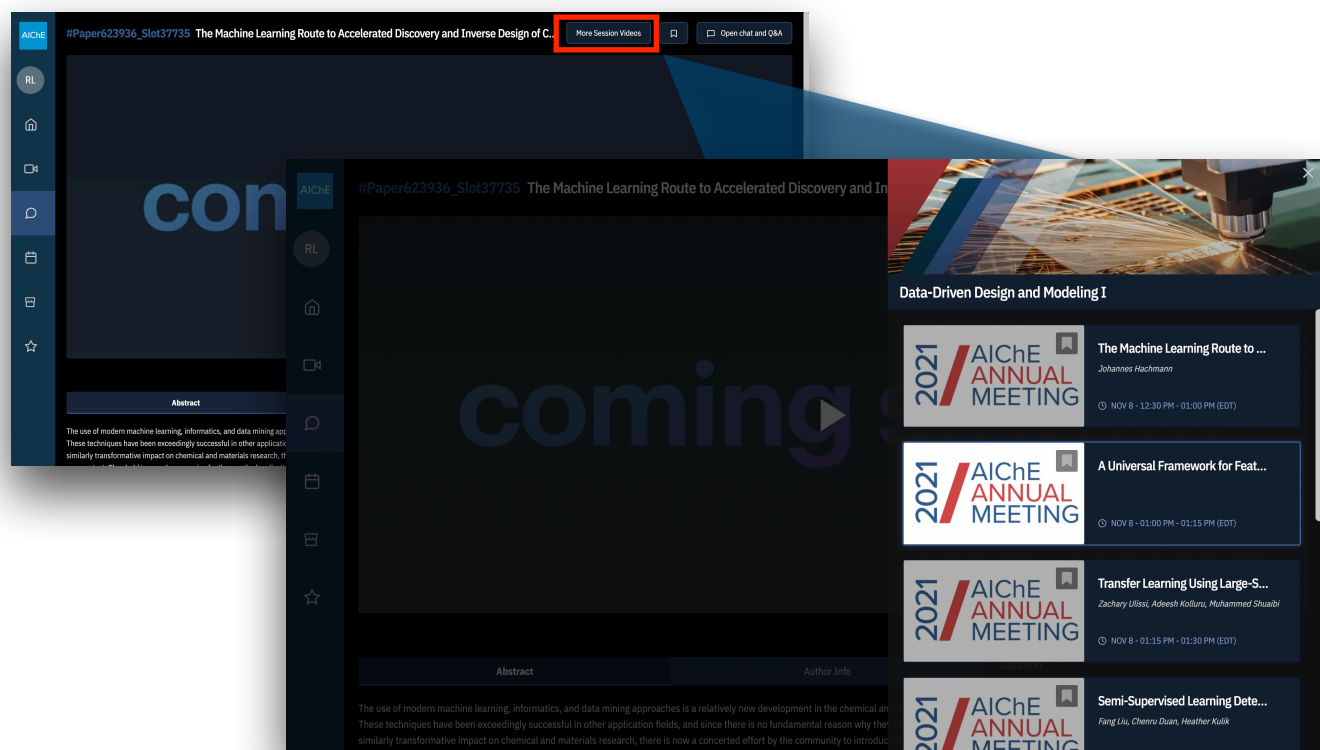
AIChE

RL

#Paper623936_Slot37735 The Machine Learning Route to Accelerated Discovery and Inverse Design of C...

More Session Videos

Open chat and Q&A

coming

Abstract

The use of modern machine learning, informatics, and data mining approaches is a relatively new development in the chemical and materials research. These techniques have been exceedingly successful in other application fields, and since there is no fundamental reason why they similarly transformative impact on chemical and materials research, there is now a concerted effort by the community to introduc

AIChE

RL

#Paper623936_Slot37735 The Machine Learning Route to Accelerated Discovery and In

coming s

Abstract

Author Info

Location

Data-Driven Design and Modeling I

2021 AIChE ANNUAL MEETING

The Machine Learning Route to ...

Johannes Hachmann

NOV 8 - 12:30 PM - 01:00 PM (EDT)

2021 AIChE ANNUAL MEETING

A Universal Framework for Feat...

NOV 8 - 01:00 PM - 01:15 PM (EDT)

2021 AIChE ANNUAL MEETING

Transfer Learning Using Large-S...

Zachary Ulissi, Adeesh Kolluru, Muhammed Shuaibi

NOV 8 - 01:15 PM - 01:30 PM (EDT)

2021 AIChE ANNUAL MEETING

Semi-Supervised Learning Dete...

Fang Liu, Chenru Duan, Heather Kulik